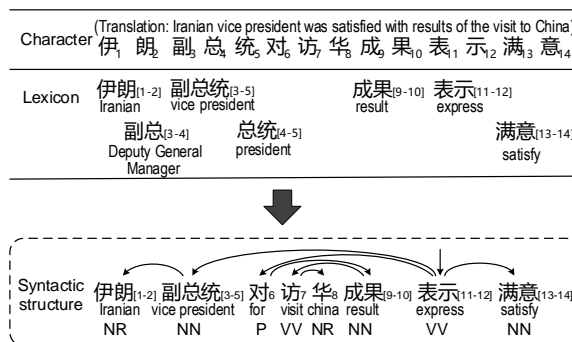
(Translation: Iranian vice president was satisfied with results of the visit to China)

Character 伊$_1$ 朗$_2$ 副$_3$ 总$_4$ 统$_5$ 对$_6$ 访$_7$ 华$_8$ 成$_9$ 果$_{10}$ 表$_{11}$ 示$_{12}$ 满$_{13}$ 意$_{14}$

Lexicon 伊朗$_{[1-2]}$ Iranian 副总统$_{[3-5]}$ vice president 成果$_{[9-10]}$ result 表示$_{[11-12]}$ express 副总$_{[3-4]}$ Deputy General Manager 总统$_{[4-5]}$ president 满意$_{[13-14]}$ satisfy

Syntactic structure 伊朗$_{[1-2]}$ Iranian NR 副总统$_{[3-5]}$ vice president NN 对$_6$ for P 访$_7$ visit VV 华$_8$ china NR 成果$_{[9-10]}$ result NN 表示$_{[11-12]}$ express VV 满意$_{[13-14]}$ satisfy NN